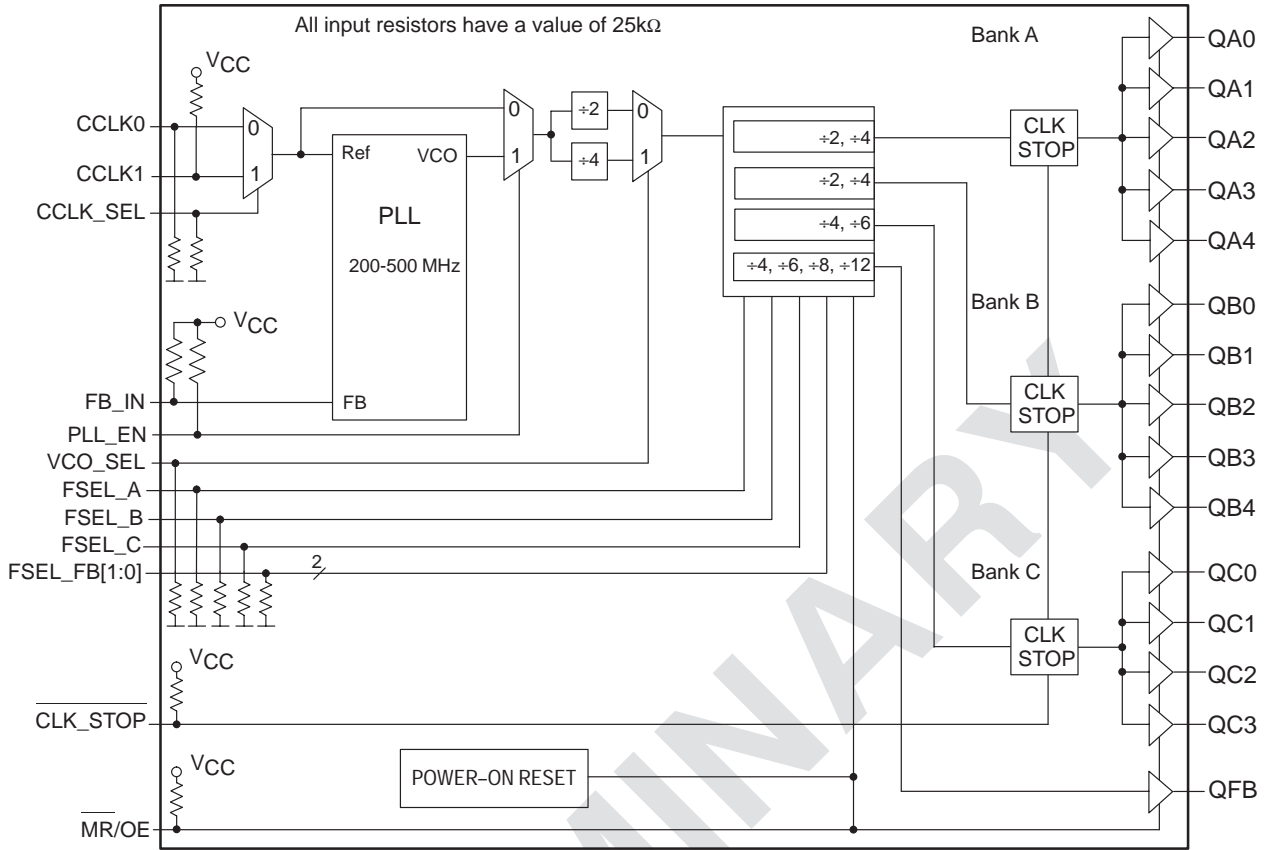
All input resistors have a value of 25kΩ

Bank A

$V_{CC}$

CCLK0

CCLK1

CCLK_SEL

0

1

Ref

VCO

PLL

200-500 MHz

0

1

÷2

÷4

0

1

÷2, ÷4

÷2, ÷4

÷4, ÷6

÷4, ÷6, ÷8, ÷12

CLK STOP

QA0

QA1

QA2

QA3

QA4

$V_{CC}$

Bank B

QB0

QB1

FB_IN

FB

CLK STOP

QB2

PLL_EN

VCO_SEL

QB3

FSEL_A

FSEL_B

QB4

FSEL_C

FSEL_FB[1:0]

2

Bank C

QC0

QC1

CLK STOP

$V_{CC}$

QC2

$\overline{CLK\_STOP}$

QC3

$V_{CC}$

POWER-ON RESET

QFB

$\overline{MR}$/OE